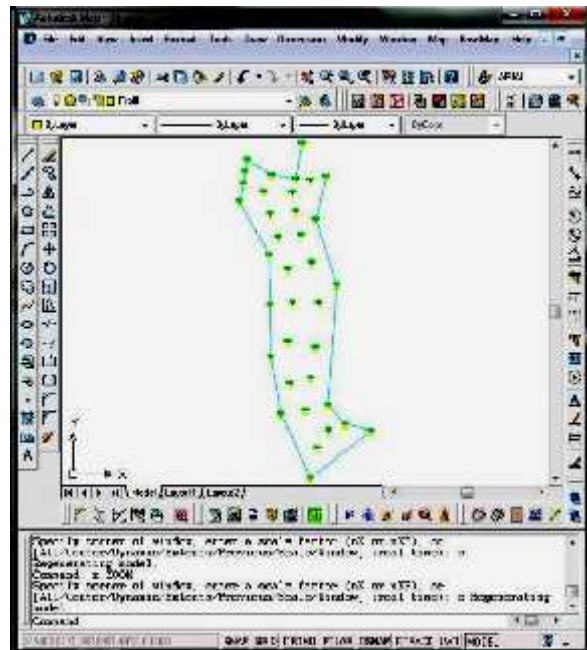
Autodesk Map

File Edit View Insert Format Tools Draw Dimension Modify Window Map Raster Help

ByLayer — ByLayer — ByLayer ByColor

Model Layout1 Layout2

Specify corner of window, enter a scale factor (nX or nXP), or
[All/Center/Dynamic/Extents/Previous/Scale/Window] <real time>: e
Regenerating model.
Command: z ZOOM
Specify corner of window, enter a scale factor (nX or nXP), or
[All/Center/Dynamic/Extents/Previous/Scale/Window] <real time>: e Regenerating model.

Command:

SNAP GRID ORTHO POLAR OSNAP OTRACK LWT MODEL